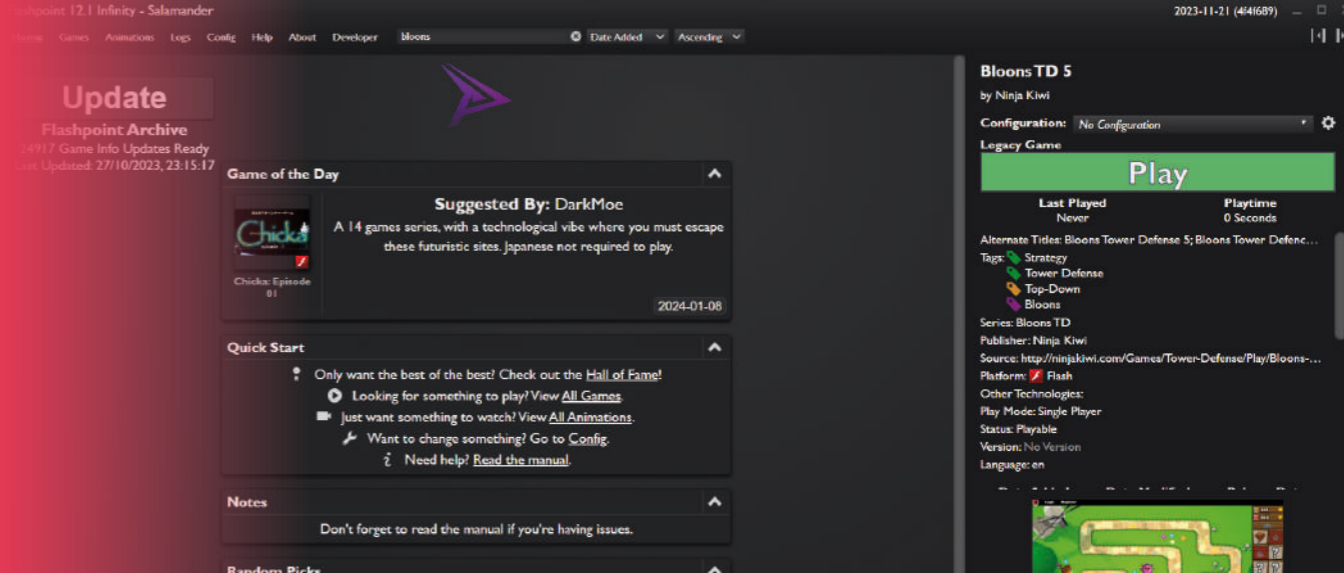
Flashpoint 12.1 Infinity - Salamander

2023-11-21 (4f4f689)

Home Games Animations Logs Config Help About Developer bloons Date Added Ascending

Update
Flashpoint Archive
24917 Game Info Updates Ready
Last Updated: 27/10/2023, 23:15:17

Game of the Day

Chicka: Episode 01

Suggested By: DarkMoe
A 14 games series, with a technological vibe where you must escape these futuristic sites. Japanese not required to play.

2024-01-08

Quick Start

Only want the best of the best? Check out the Hall of Fame!
Looking for something to play? View All Games.
Just want something to watch? View All Animations.
Want to change something? Go to Config.
Need help? Read the manual.

Notes

Don't forget to read the manual if you're having issues.

Random Picks

Bloons TD 5
by Ninja Kiwi

Configuration: No Configuration

Legacy Game

Play

Last Played
Never

Playtime
0 Seconds

Alternate Titles: Bloons Tower Defense 5; Bloons Tower Defenc...
Tags: Strategy
Tower Defense
Top-Down
Bloons
Series: Bloons TD
Publisher: Ninja Kiwi
Source: http://ninjakiwi.com/Games/Tower-Defense/Play/Bloons-...
Platform: Flash
Other Technologies:
Play Mode: Single Player
Status: Playable
Version: No Version
Language: en